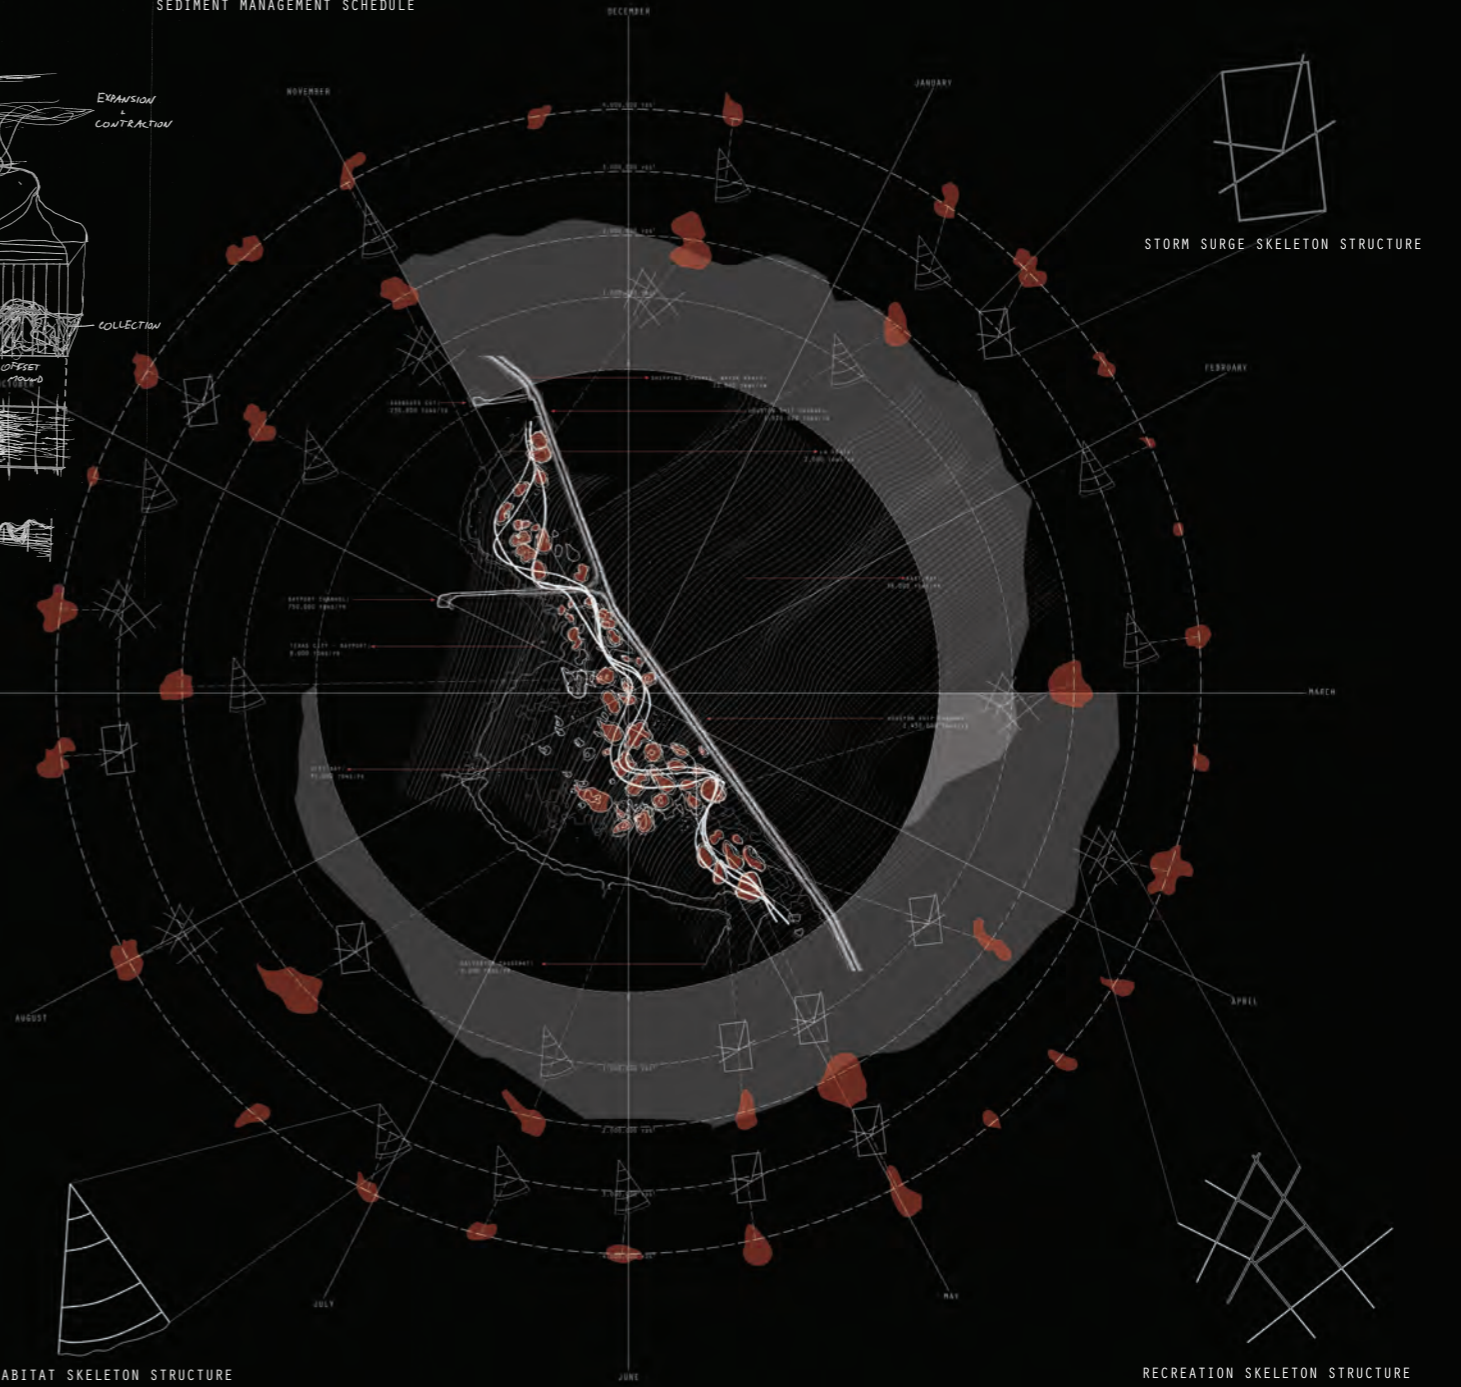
SEDIMENT MANAGEMENT SCHEDULE

DECEMBER

NOVEMBER

JANUARY

EXPANSION & CONTRACTION

COLLECTION

OFFSET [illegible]

STORM SURGE SKELETON STRUCTURE

FEBRUARY

MARCH

AUGUST

APRIL

JULY

MAY

JUNE

ABITAT SKELETON STRUCTURE

RECREATION SKELETON STRUCTURE